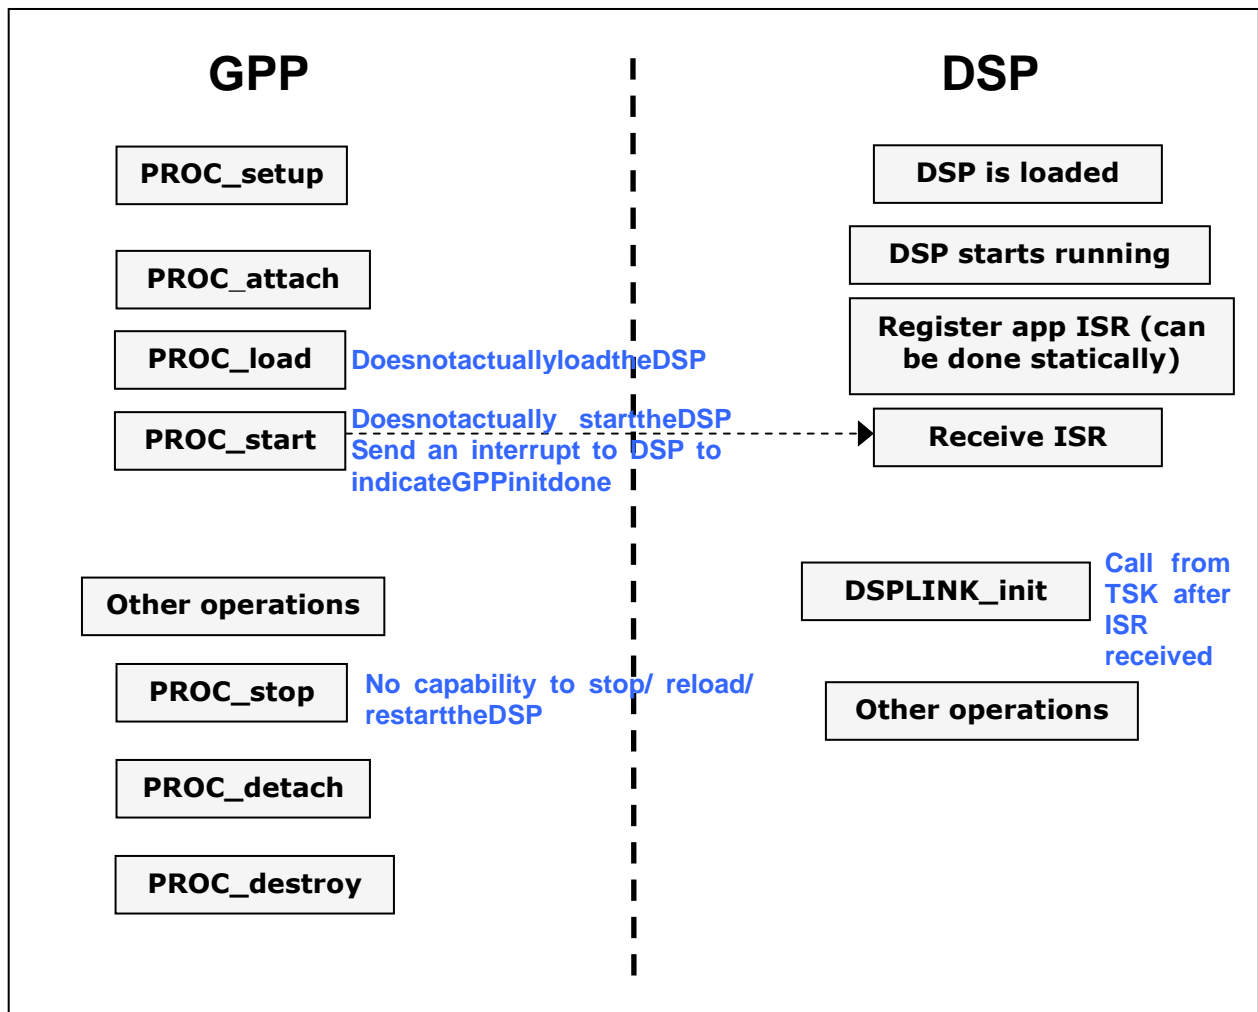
GPP

DSP

PROC_setup

DSP is loaded

DSP starts running

PROC_attach

Register app ISR (can be done statically)

PROC_load

DoesnotactuallyloadtheDSP

PROC_start

Doesnotactually starttheDSP Send an interrupt to DSP to indicateGPPinitdone

Receive ISR

Other operations

DSPLINK_init

Call from TSK after ISR received

PROC_stop

No capability to stop/ reload/ restarttheDSP

Other operations

PROC_detach

PROC_destroy